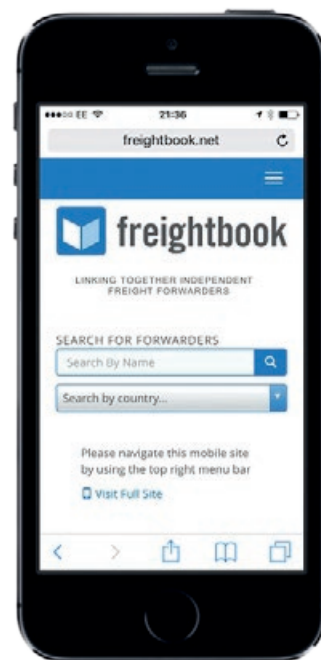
●●●○○ EE
21:36
freightbook.net

freightbook

LINKING TOGETHER INDEPENDENT FREIGHT FORWARDERS

SEARCH FOR FORWARDERS
Search By Name
Search by country...

Please navigate this mobile site by using the top right menu bar

Visit Full Site